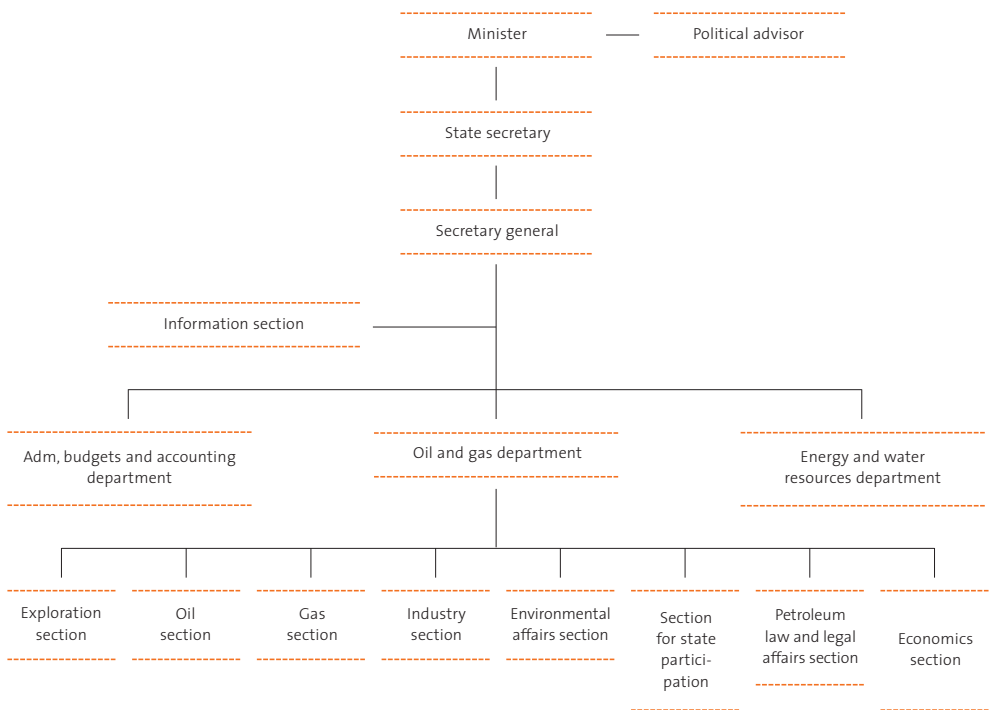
Minister

Political advisor

State secretary

Secretary general

Information section

Adm, budgets and accounting department

Oil and gas department

Energy and water resources department

Exploration section

Oil section

Gas section

Industry section

Environmental affairs section

Section for state participation

Petroleum law and legal affairs section

Economics section